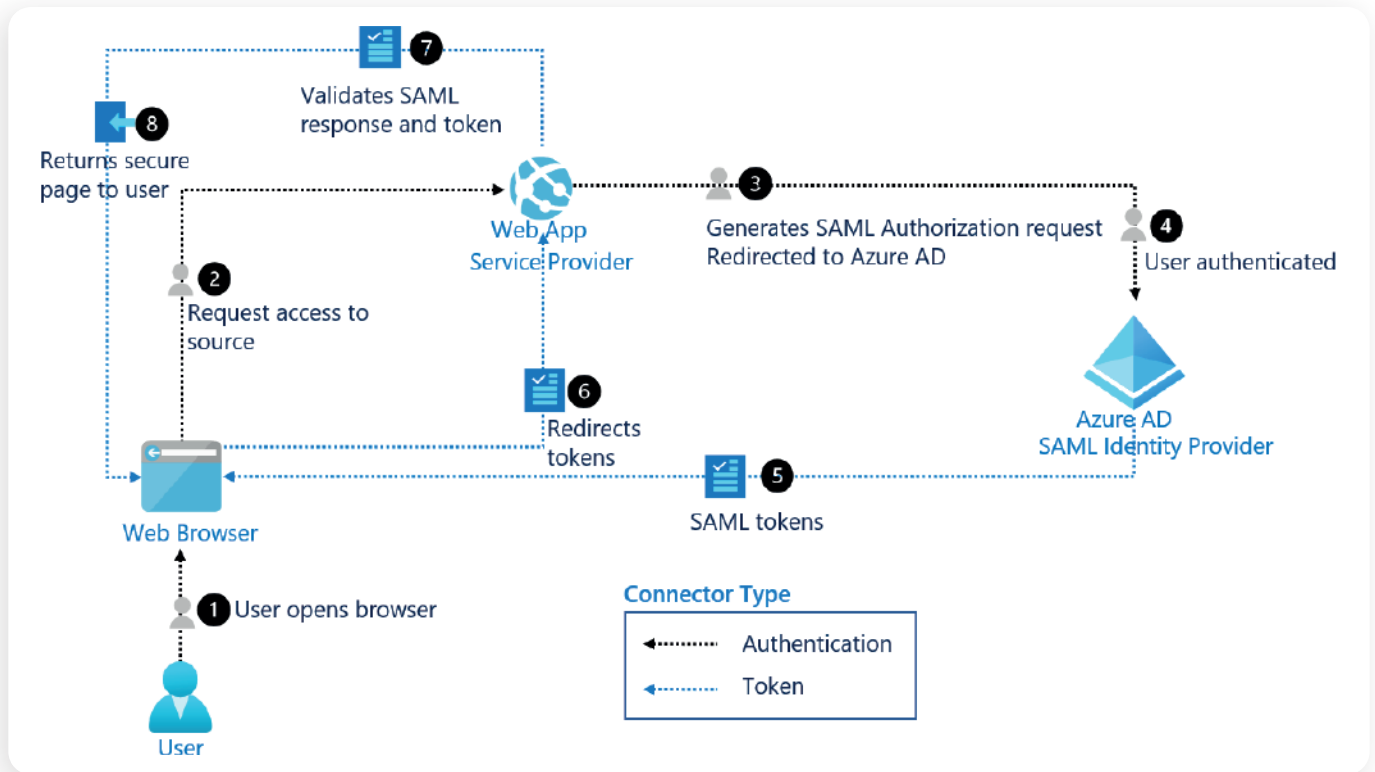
7
Validates SAML response and token

8
Returns secure page to user

Web App
Service Provider

3
Generates SAML Authorization request
Redirected to Azure AD

4
User authenticated

2
Request access to source

Azure AD
SAML Identity Provider

6
Redirects tokens

5
SAML tokens

Web Browser

1
User opens browser

User

Connector Type

Authentication

Token